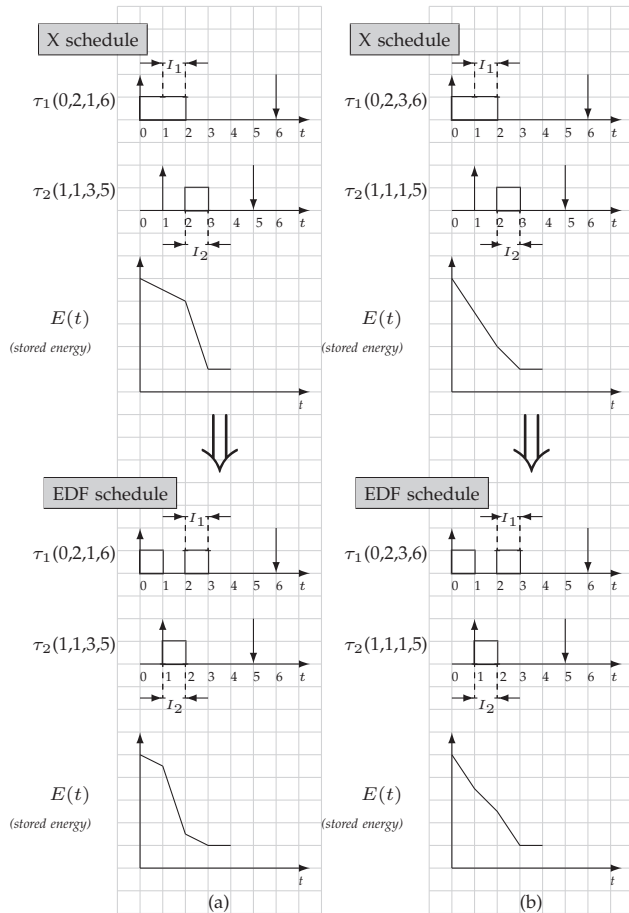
X schedule

$I_1$

$\tau_1(0,2,1,6)$

0 1 2 3 4 5 6 $t$

$\tau_2(1,1,3,5)$

0 1 2 3 4 5 6 $t$

$I_2$

$E(t)$
(stored energy)

$t$

EDF schedule

$I_1$

$\tau_1(0,2,1,6)$

0 1 2 3 4 5 6 $t$

$\tau_2(1,1,3,5)$

0 1 2 3 4 5 6 $t$

$I_2$

$E(t)$
(stored energy)

$t$

(a)

X schedule

$I_1$

$\tau_1(0,2,3,6)$

0 1 2 3 4 5 6 $t$

$\tau_2(1,1,1,5)$

0 1 2 3 4 5 6 $t$

$I_2$

$E(t)$
(stored energy)

$t$

EDF schedule

$I_1$

$\tau_1(0,2,3,6)$

0 1 2 3 4 5 6 $t$

$\tau_2(1,1,1,5)$

0 1 2 3 4 5 6 $t$

$I_2$

$E(t)$
(stored energy)

$t$

(b)